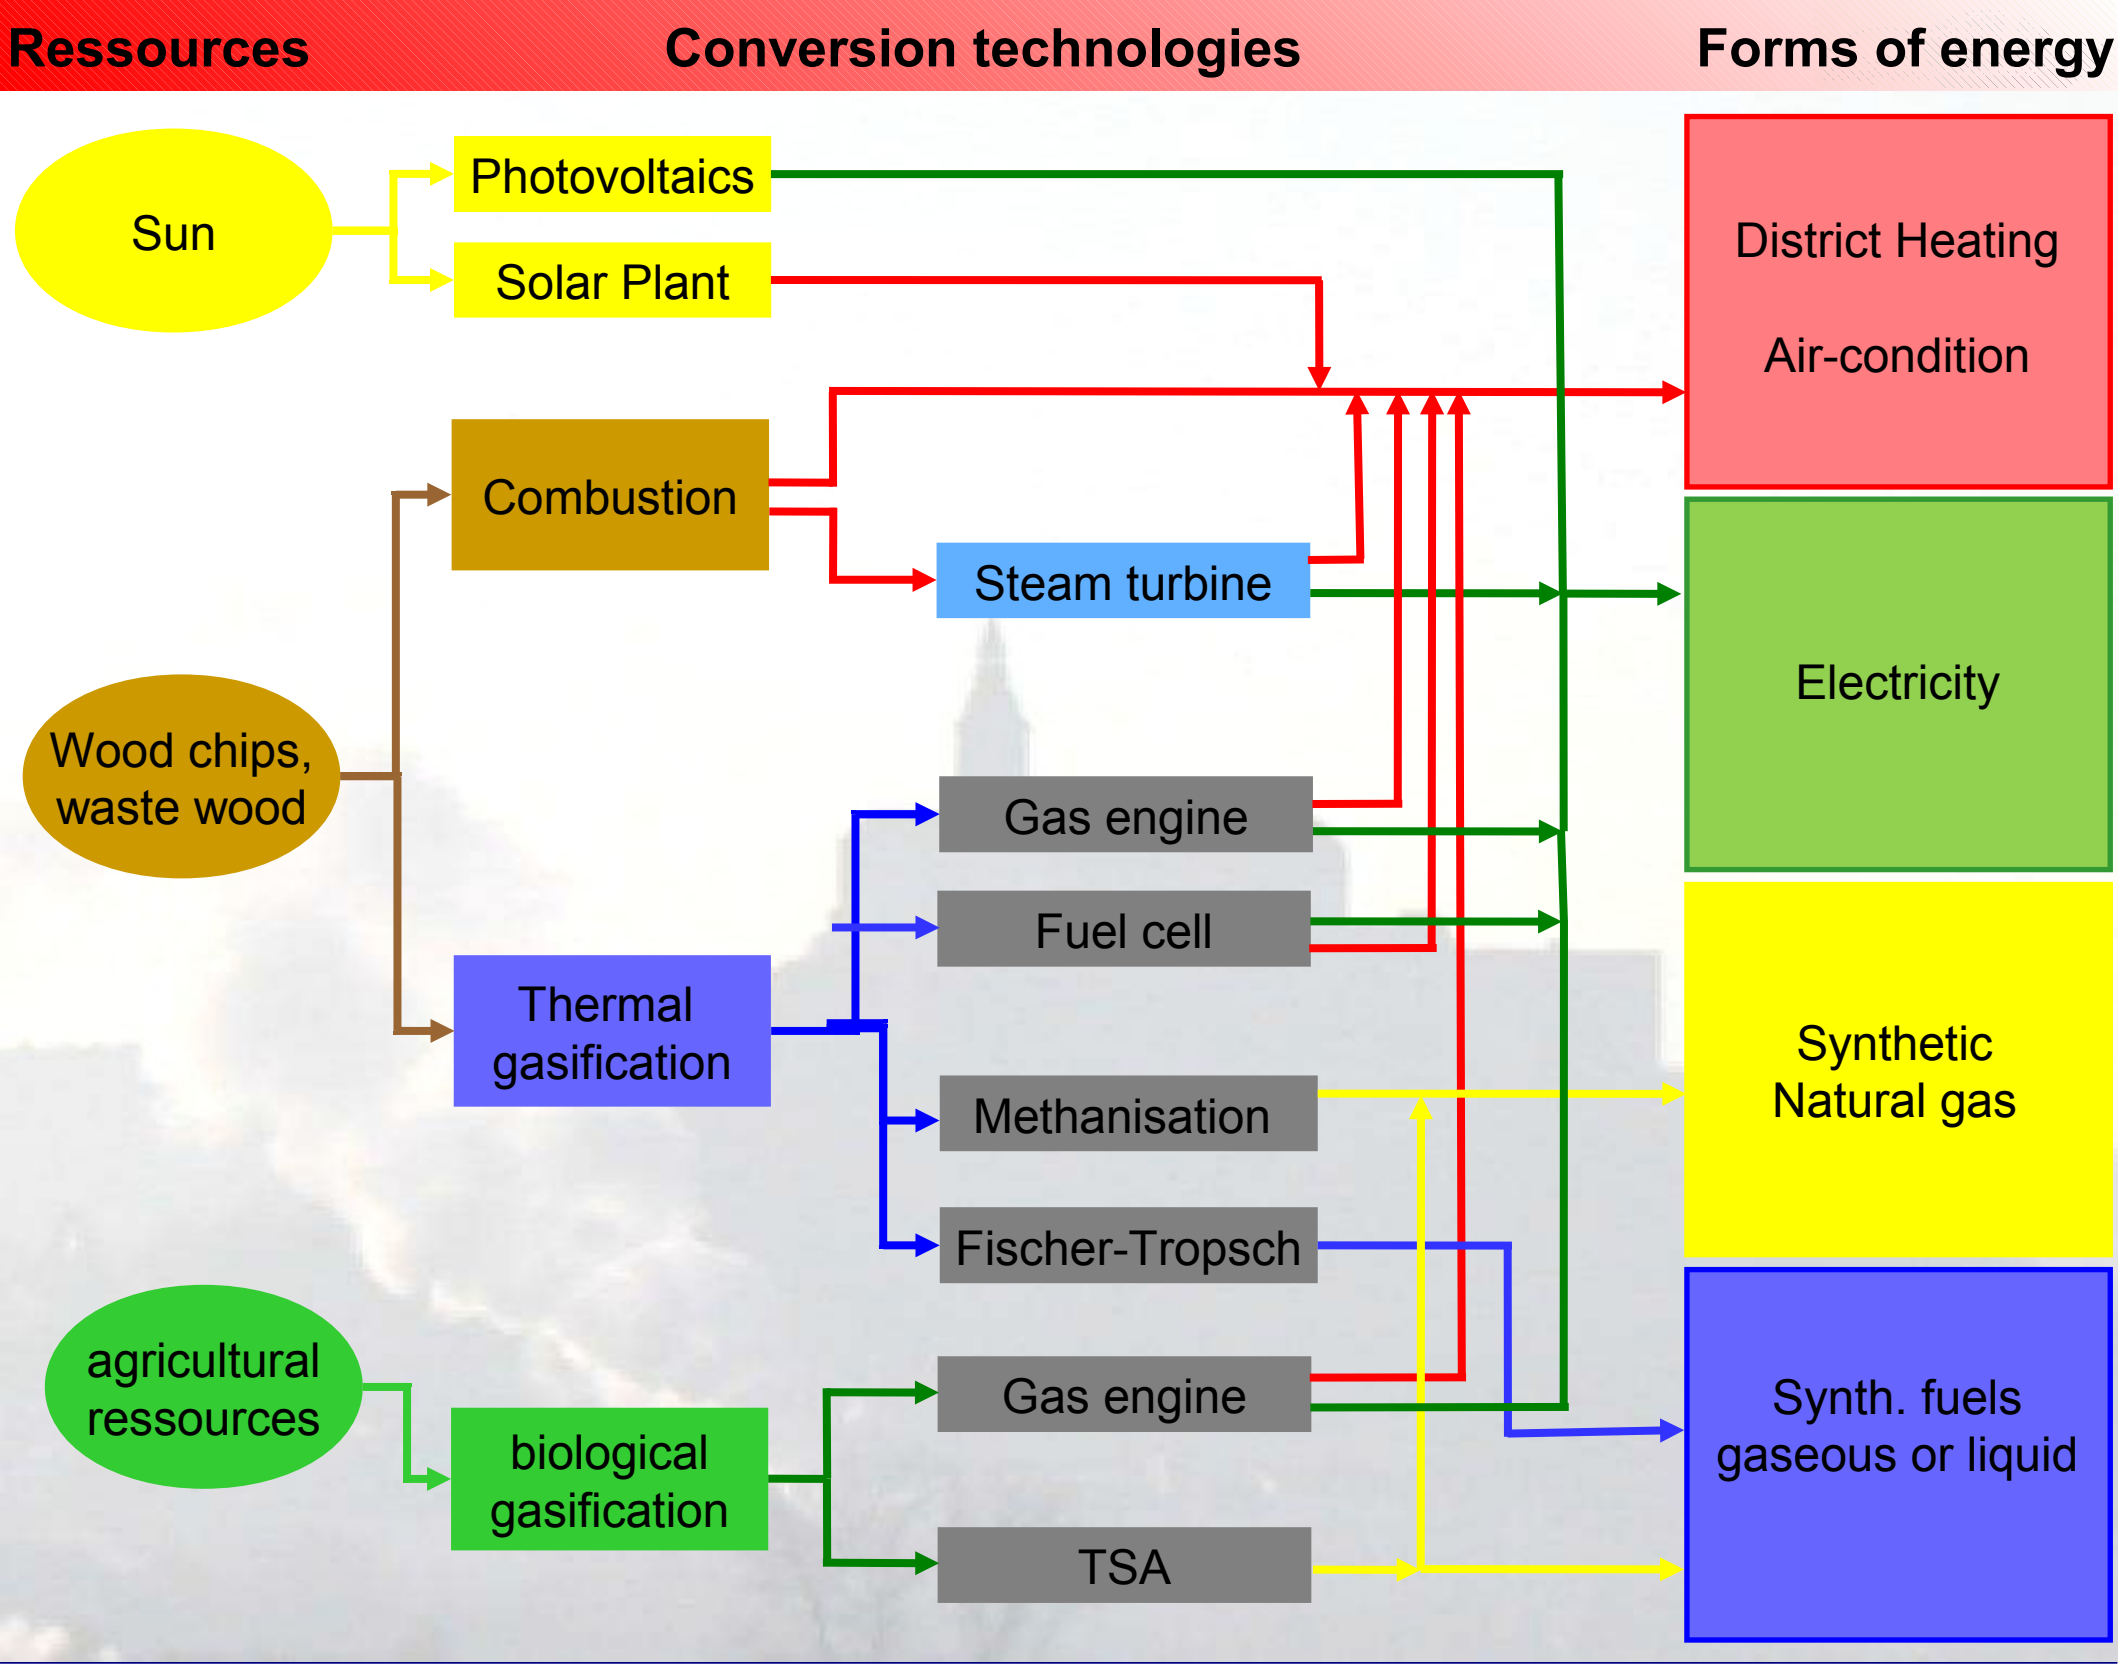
Ressources

Conversion technologies

Forms of energy

Sun

Photovoltaics

Solar Plant

District Heating

Air-condition

Combustion

Steam turbine

Electricity

Wood chips, waste wood

Gas engine

Fuel cell

Thermal gasification

Methanisation

Synthetic Natural gas

Fischer-Tropsch

agricultural ressources

Gas engine

Synth. fuels gaseous or liquid

biological gasification

TSA